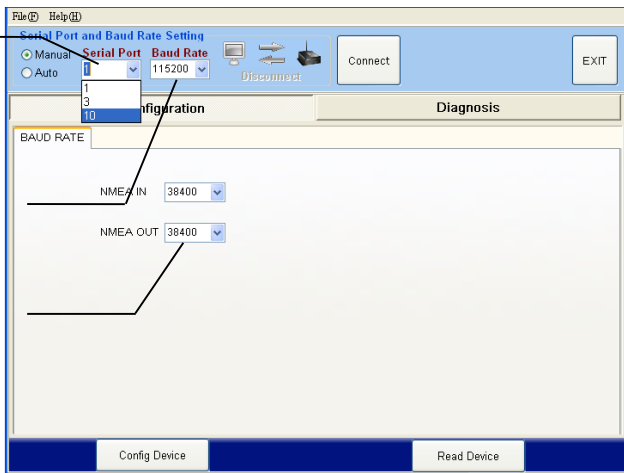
File(F) Help(H)

Serial Port and Baud Rate Setting

Manual Auto

Serial Port 1

Baud Rate 115200

1
3
10

Disconnect

Connect

EXIT

Configuration

Diagnosis

BAUD RATE

NMEA IN 38400

NMEA OUT 38400

Config Device

Read Device